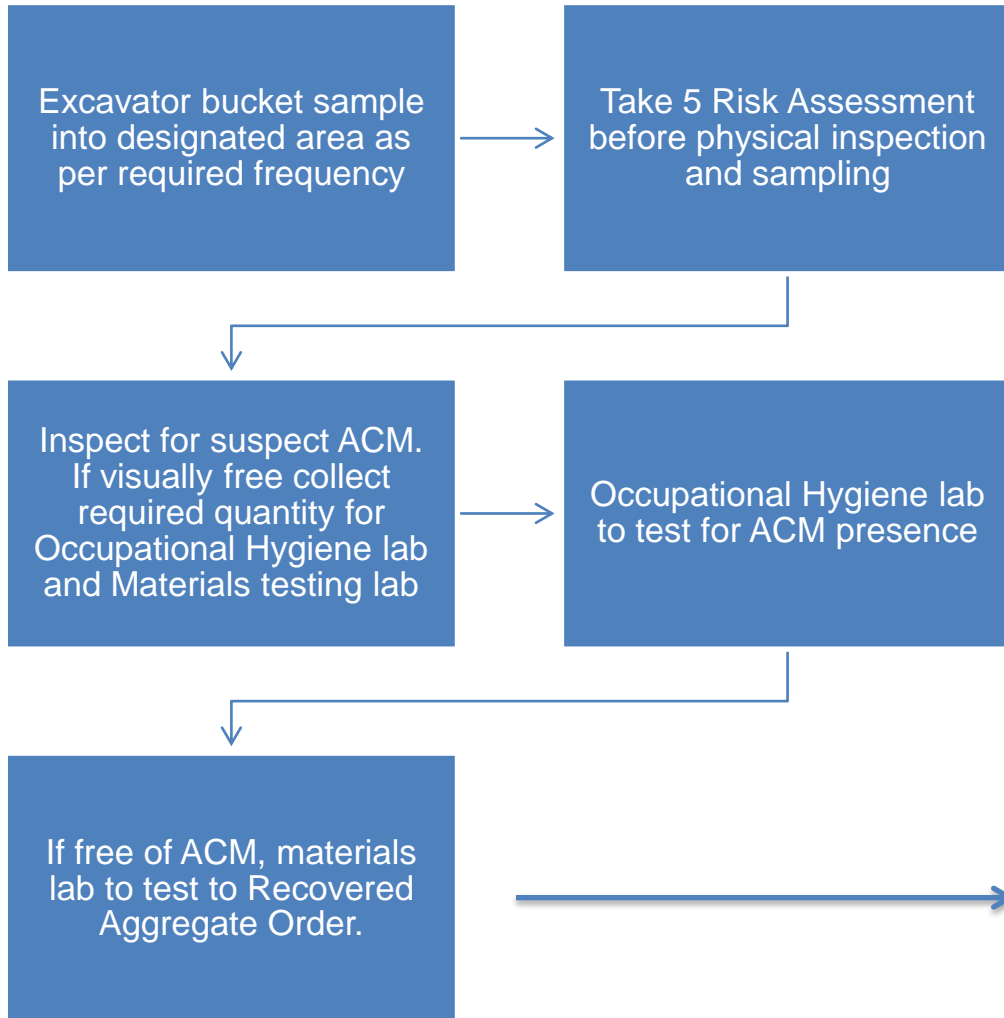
Excavator bucket sample into designated area as per required frequency

Take 5 Risk Assessment before physical inspection and sampling

Inspect for suspect ACM. If visually free collect required quantity for Occupational Hygiene lab and Materials testing lab

Occupational Hygiene lab to test for ACM presence

If free of ACM, materials lab to test to Recovered Aggregate Order.